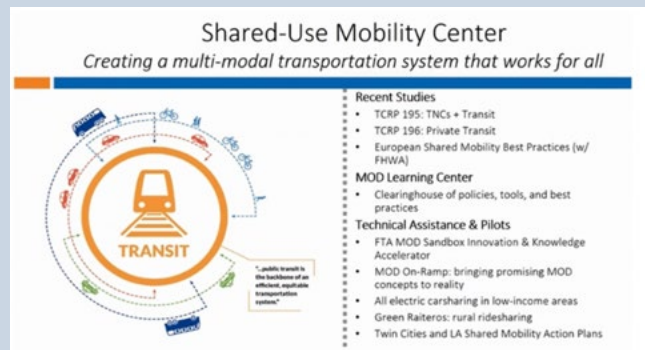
Shared-Use Mobility Center

*Creating a multi-modal transportation system that works for all*

TRANSIT

"...public transit is the backbone of an efficient, equitable transportation system."

**Recent Studies**
- TCRP 195: TNCs + Transit
- TCRP 196: Private Transit
- European Shared Mobility Best Practices (w/ FHWA)

**MOD Learning Center**
- Clearinghouse of policies, tools, and best practices

**Technical Assistance & Pilots**
- FTA MOD Sandbox Innovation & Knowledge Accelerator
- MOD On-Ramp: bringing promising MOD concepts to reality
- All electric carsharing in low-income areas
- Green Raiteros: rural ridesharing
- Twin Cities and LA Shared Mobility Action Plans